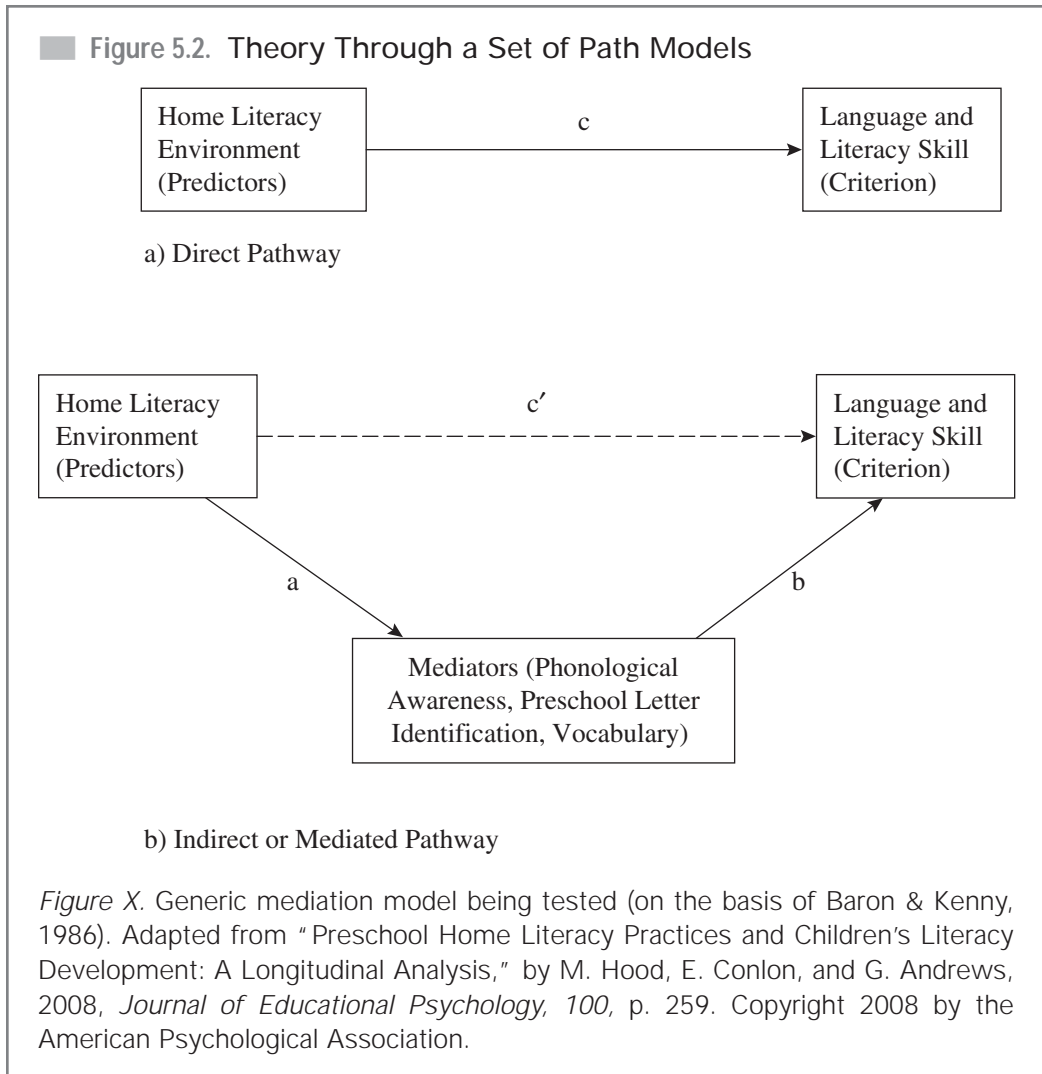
Figure 5.2. Theory Through a Set of Path Models

Home Literacy Environment (Predictors)

c

Language and Literacy Skill (Criterion)

a) Direct Pathway

Home Literacy Environment (Predictors)

c′

Language and Literacy Skill (Criterion)

a

b

Mediators (Phonological Awareness, Preschool Letter Identification, Vocabulary)

b) Indirect or Mediated Pathway

Figure X. Generic mediation model being tested (on the basis of Baron & Kenny, 1986). Adapted from "Preschool Home Literacy Practices and Children's Literacy Development: A Longitudinal Analysis," by M. Hood, E. Conlon, and G. Andrews, 2008, Journal of Educational Psychology, 100, p. 259. Copyright 2008 by the American Psychological Association.